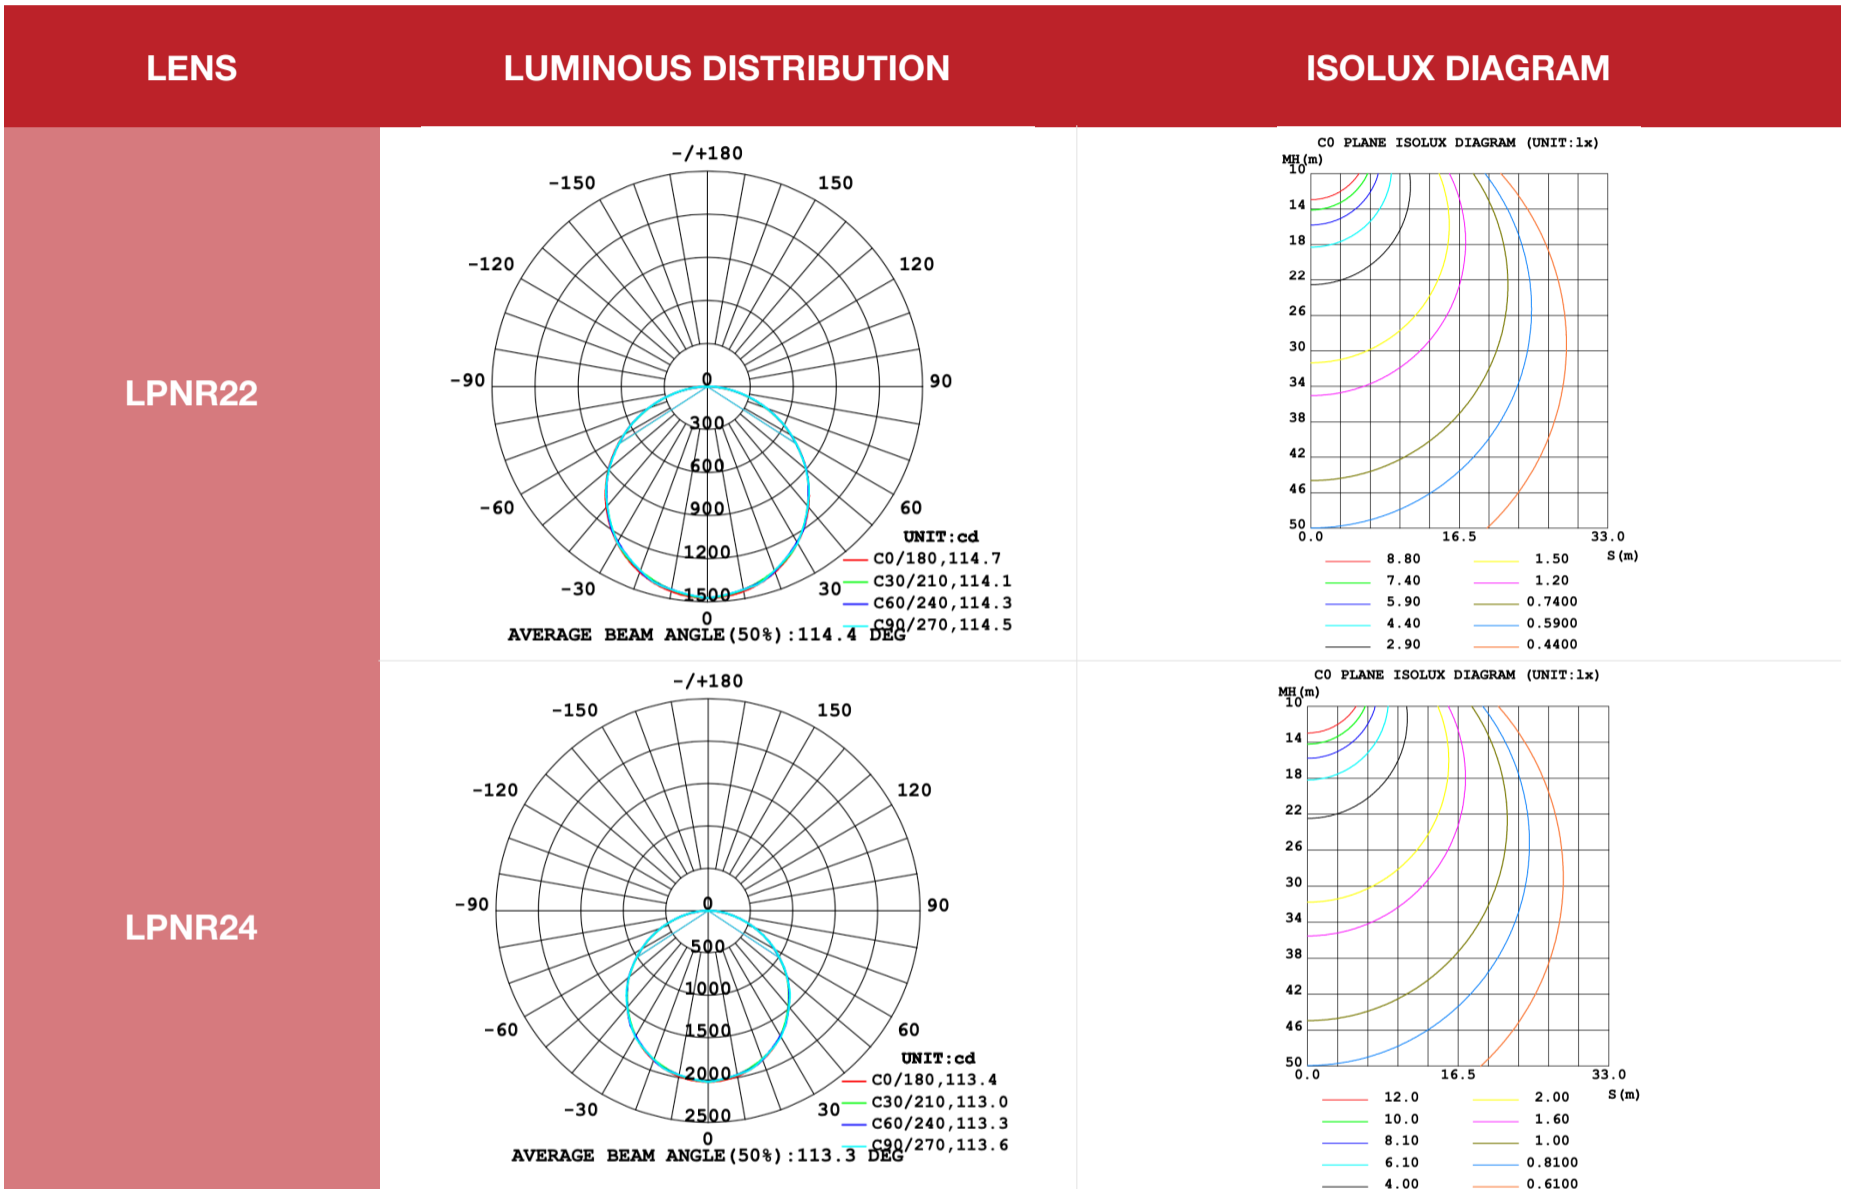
| LENS | LUMINOUS DISTRIBUTION | ISOLUX DIAGRAM |
|---|---|---|
| LPNR22 | -/+180, -150, 150, -120, 120, -90, 90, -60, 60, -30, 30, 0, 0, 300, 600, 900, 1200, 1500; UNIT:cd; C0/180,114.7; C30/210,114.1; C60/240,114.3; C90/270,114.5; AVERAGE BEAM ANGLE(50%):114.4 DEG | C0 PLANE ISOLUX DIAGRAM (UNIT:lx); MH(m); 10, 14, 18, 22, 26, 30, 34, 38, 42, 46, 50; 0.0, 16.5, 33.0; S(m); 8.80, 7.40, 5.90, 4.40, 2.90, 1.50, 1.20, 0.7400, 0.5900, 0.4400 |
| LPNR24 | -/+180, -150, 150, -120, 120, -90, 90, -60, 60, -30, 30, 0, 0, 500, 1000, 1500, 2000, 2500; UNIT:cd; C0/180,113.4; C30/210,113.0; C60/240,113.3; C90/270,113.6; AVERAGE BEAM ANGLE(50%):113.3 DEG | C0 PLANE ISOLUX DIAGRAM (UNIT:lx); MH(m); 10, 14, 18, 22, 26, 30, 34, 38, 42, 46, 50; 0.0, 16.5, 33.0; S(m); 12.0, 10.0, 8.10, 6.10, 4.00, 2.00, 1.60, 1.00, 0.8100, 0.6100 |